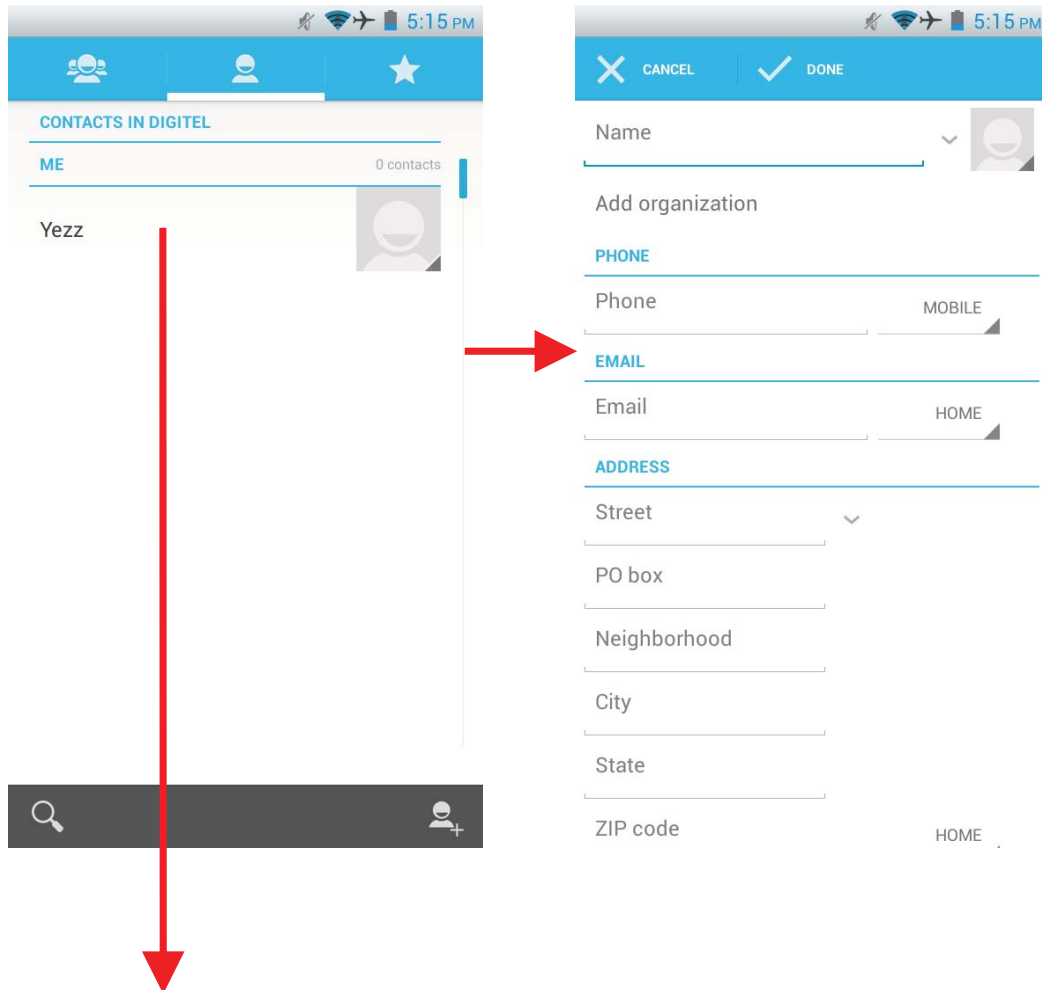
5:15 PM

CONTACTS IN DIGITEL

ME 0 contacts

Yezz

5:15 PM

CANCEL DONE

Name

Add organization

PHONE

Phone MOBILE

EMAIL

Email HOME

ADDRESS

Street

PO box

Neighborhood

City

State

ZIP code HOME